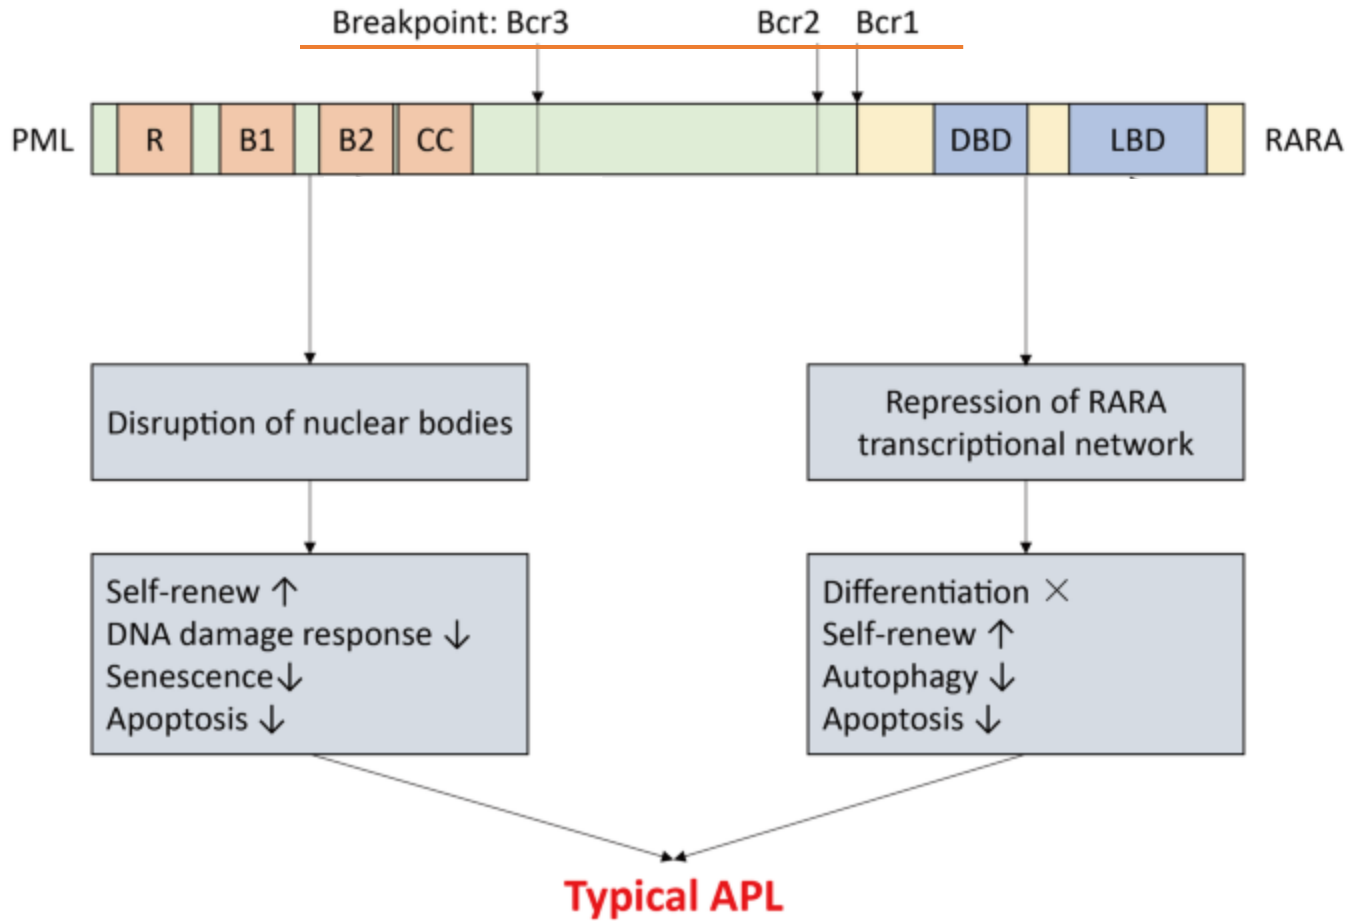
Breakpoint: Bcr3 Bcr2 Bcr1

PML R B1 B2 CC DBD LBD RARA

Disruption of nuclear bodies

Repression of RARA transcriptional network

Self-renew ↑
DNA damage response ↓
Senescence ↓
Apoptosis ↓

Differentiation ×
Self-renew ↑
Autophagy ↓
Apoptosis ↓

Typical APL